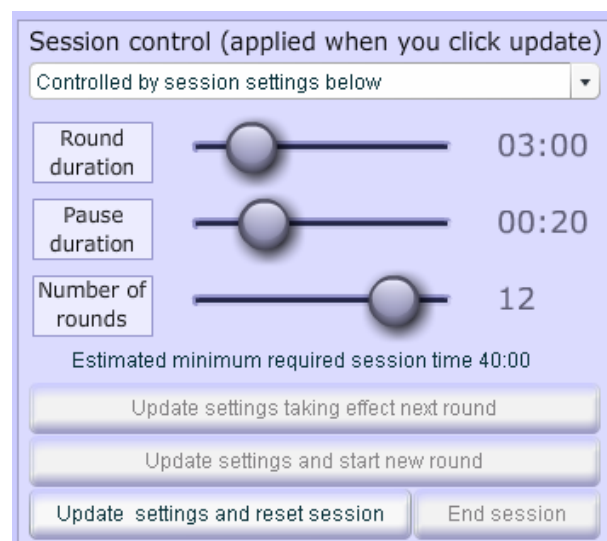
Session control (applied when you click update)

Controlled by session settings below

Round duration 03:00

Pause duration 00:20

Number of rounds 12

Estimated minimum required session time 40:00

Update settings taking effect next round

Update settings and start new round

Update settings and reset session

End session